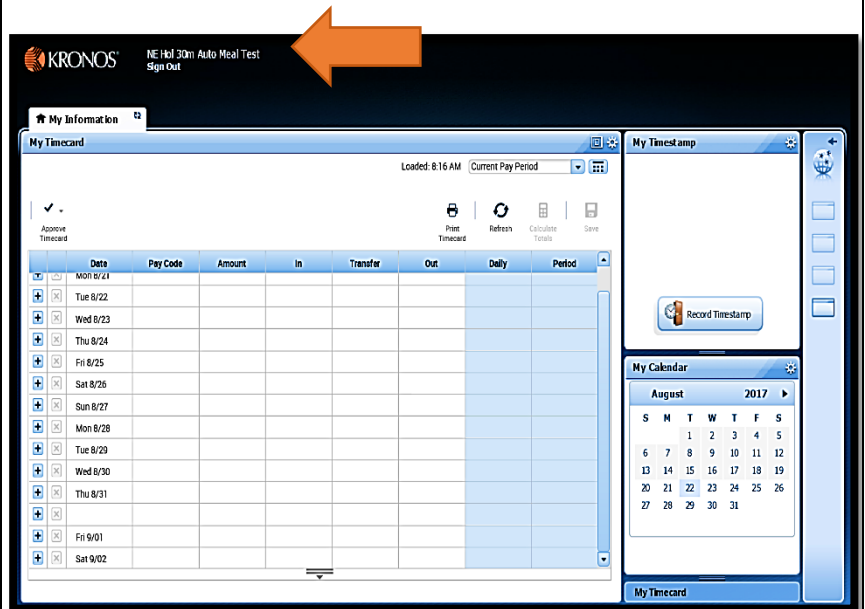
KRONOS

NE Hol 30m Auto Meal Test
Sign Out

My Information

My Timecard

Loaded: 8:16 AM Current Pay Period

Approve Timecard

Print Timecard Refresh Calculate Totals Save

| | | Date | Pay Code | Amount | In | Transfer | Out | Daily | Period |
|---|---|---|---|---|---|---|---|---|---|
| + | × | Mon 8/21 | | | | | | | |
| + | × | Tue 8/22 | | | | | | | |
| + | × | Wed 8/23 | | | | | | | |
| + | × | Thu 8/24 | | | | | | | |
| + | × | Fri 8/25 | | | | | | | |
| + | × | Sat 8/26 | | | | | | | |
| + | × | Sun 8/27 | | | | | | | |
| + | × | Mon 8/28 | | | | | | | |
| + | × | Tue 8/29 | | | | | | | |
| + | × | Wed 8/30 | | | | | | | |
| + | × | Thu 8/31 | | | | | | | |
| + | × | | | | | | | | |
| + | × | Fri 9/01 | | | | | | | |
| + | × | Sat 9/02 | | | | | | | |

My Timestamp

Record Timestamp

My Calendar

August 2017

| S | M | T | W | T | F | S |
|---|---|---|---|---|---|---|
| | | 1 | 2 | 3 | 4 | 5 |
| 6 | 7 | 8 | 9 | 10 | 11 | 12 |
| 13 | 14 | 15 | 16 | 17 | 18 | 19 |
| 20 | 21 | 22 | 23 | 24 | 25 | 26 |
| 27 | 28 | 29 | 30 | 31 | | |

My Timecard